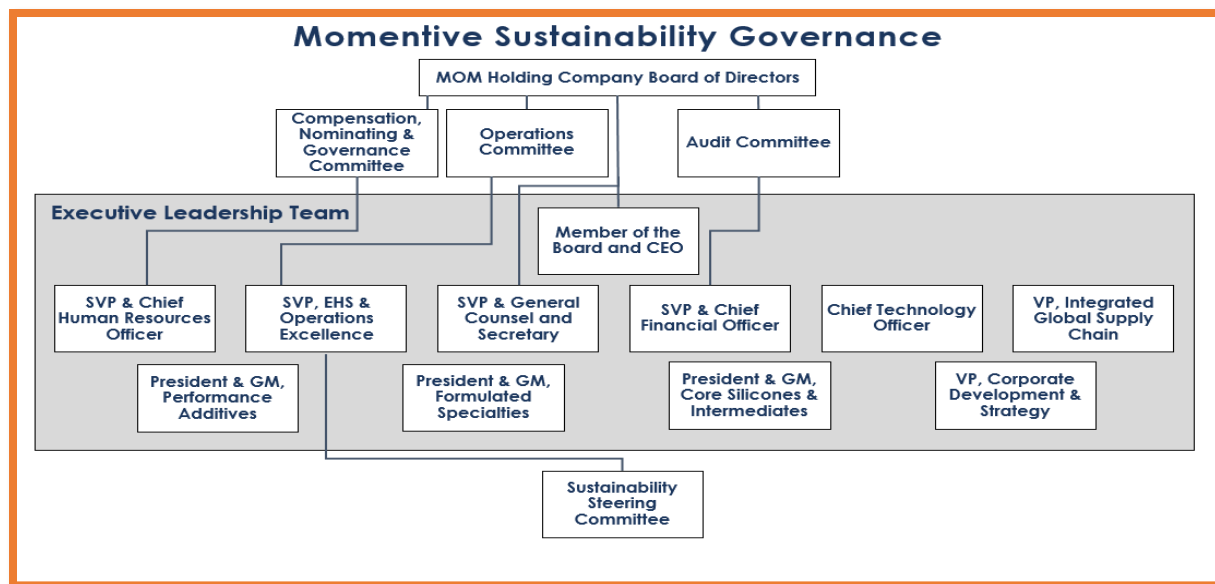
Momentive Sustainability Governance

MOM Holding Company Board of Directors

Compensation, Nominating & Governance Committee

Operations Committee

Audit Committee

Executive Leadership Team

Member of the Board and CEO

SVP & Chief Human Resources Officer

SVP, EHS & Operations Excellence

SVP & General Counsel and Secretary

SVP & Chief Financial Officer

Chief Technology Officer

VP, Integrated Global Supply Chain

President & GM, Performance Additives

President & GM, Formulated Specialties

President & GM, Core Silicones & Intermediates

VP, Corporate Development & Strategy

Sustainability Steering Committee